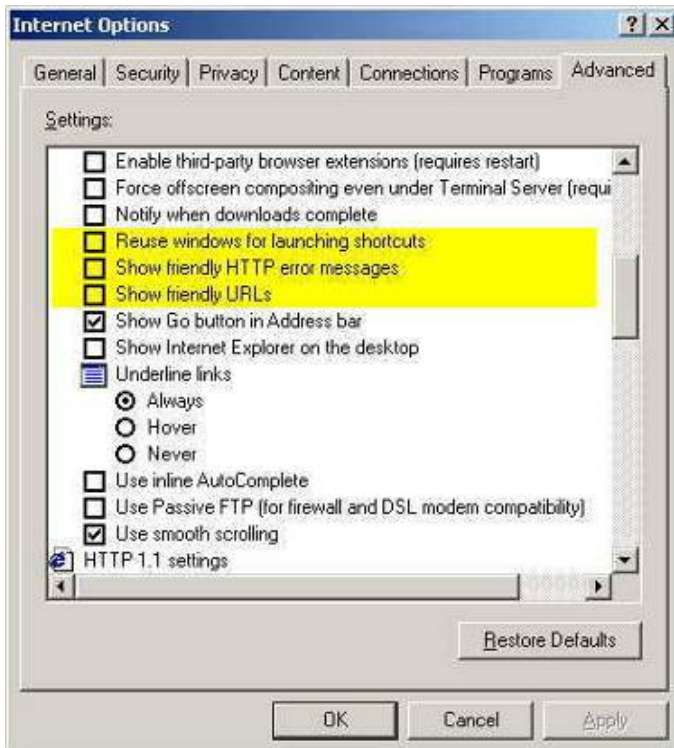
Internet Options

?  X

General | Security | Privacy | Content | Connections | Programs | Advanced

Settings:

Enable third-party browser extensions (requires restart)
Force offscreen compositing even under Terminal Server (requi
Notify when downloads complete
Reuse windows for launching shortcuts
Show friendly HTTP error messages
Show friendly URLs
Show Go button in Address bar
Show Internet Explorer on the desktop
Underline links
Always
Hover
Never
Use inline AutoComplete
Use Passive FTP (for firewall and DSL modem compatibility)
Use smooth scrolling
HTTP 1.1 settings

Restore Defaults

OK | Cancel | Apply